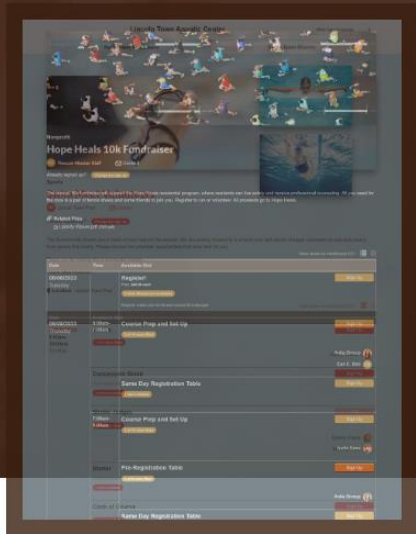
Lincoln Town Aquatic Center

Nonprofit

Hope Heals 10k Fundraiser

Sign Up

Date

Time

Available Slot

09/08/2022

Register!

Sign Up

09/08/2022

Course Prep and Set Up

Sign Up

Same Day Registration Table

Sign Up

Course Prep and Set Up

Sign Up

Pre-Registration Table

Sign Up

Same Day Registration Table

Sign Up